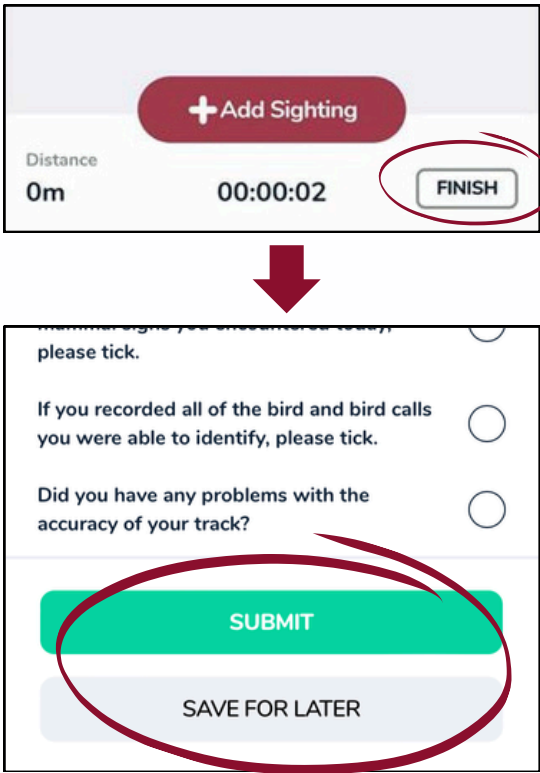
Add Sighting

Distance
0m
00:00:02
FINISH

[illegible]
please tick.

If you recorded all of the bird and bird calls you were able to identify, please tick.

Did you have any problems with the accuracy of your track?

SUBMIT

SAVE FOR LATER